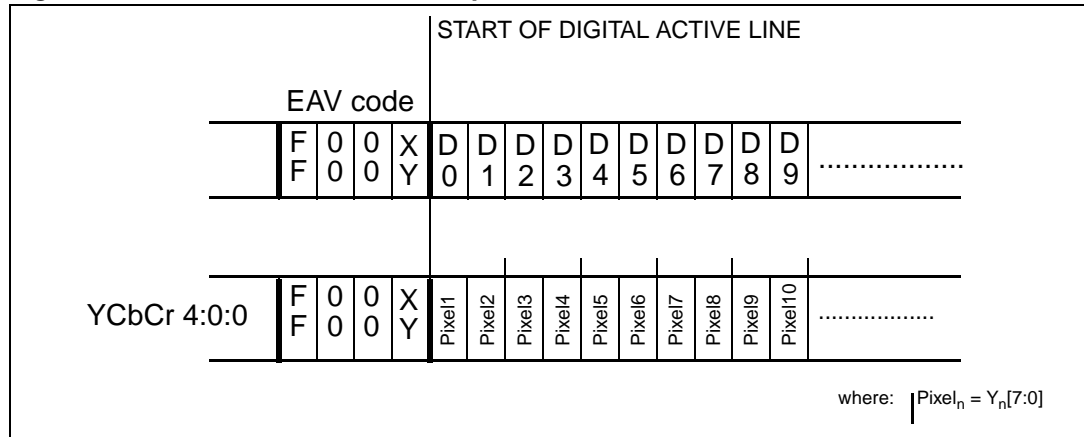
START OF DIGITAL ACTIVE LINE

EAV code

| FF | 00 | 00 | XY | D0 | D1 | D2 | D3 | D4 | D5 | D6 | D7 | D8 | D9 | ................ |
|---|---|---|---|---|---|---|---|---|---|---|---|---|---|---|

| YCbCr 4:0:0 | FF | 00 | 00 | XY | Pixel1 | Pixel2 | Pixel3 | Pixel4 | Pixel5 | Pixel6 | Pixel7 | Pixel8 | Pixel9 | Pixel10 | ................ |
|---|---|---|---|---|---|---|---|---|---|---|---|---|---|---|---|

where: $Pixel_n = Y_n[7:0]$